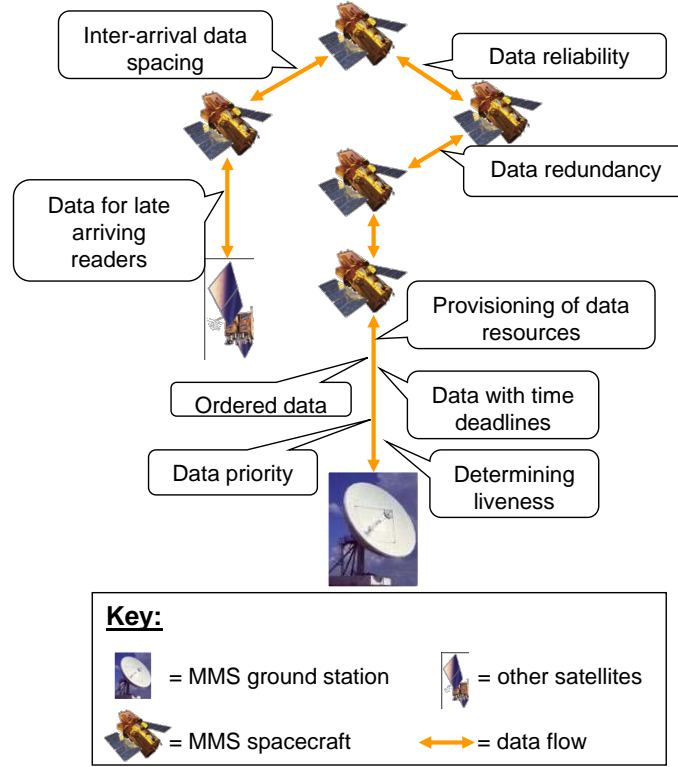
Inter-arrival data spacing

Data reliability

Data redundancy

Data for late arriving readers

Provisioning of data resources

Ordered data

Data with time deadlines

Data priority

Determining liveness

Key:

= MMS ground station

= other satellites

= MMS spacecraft

= data flow